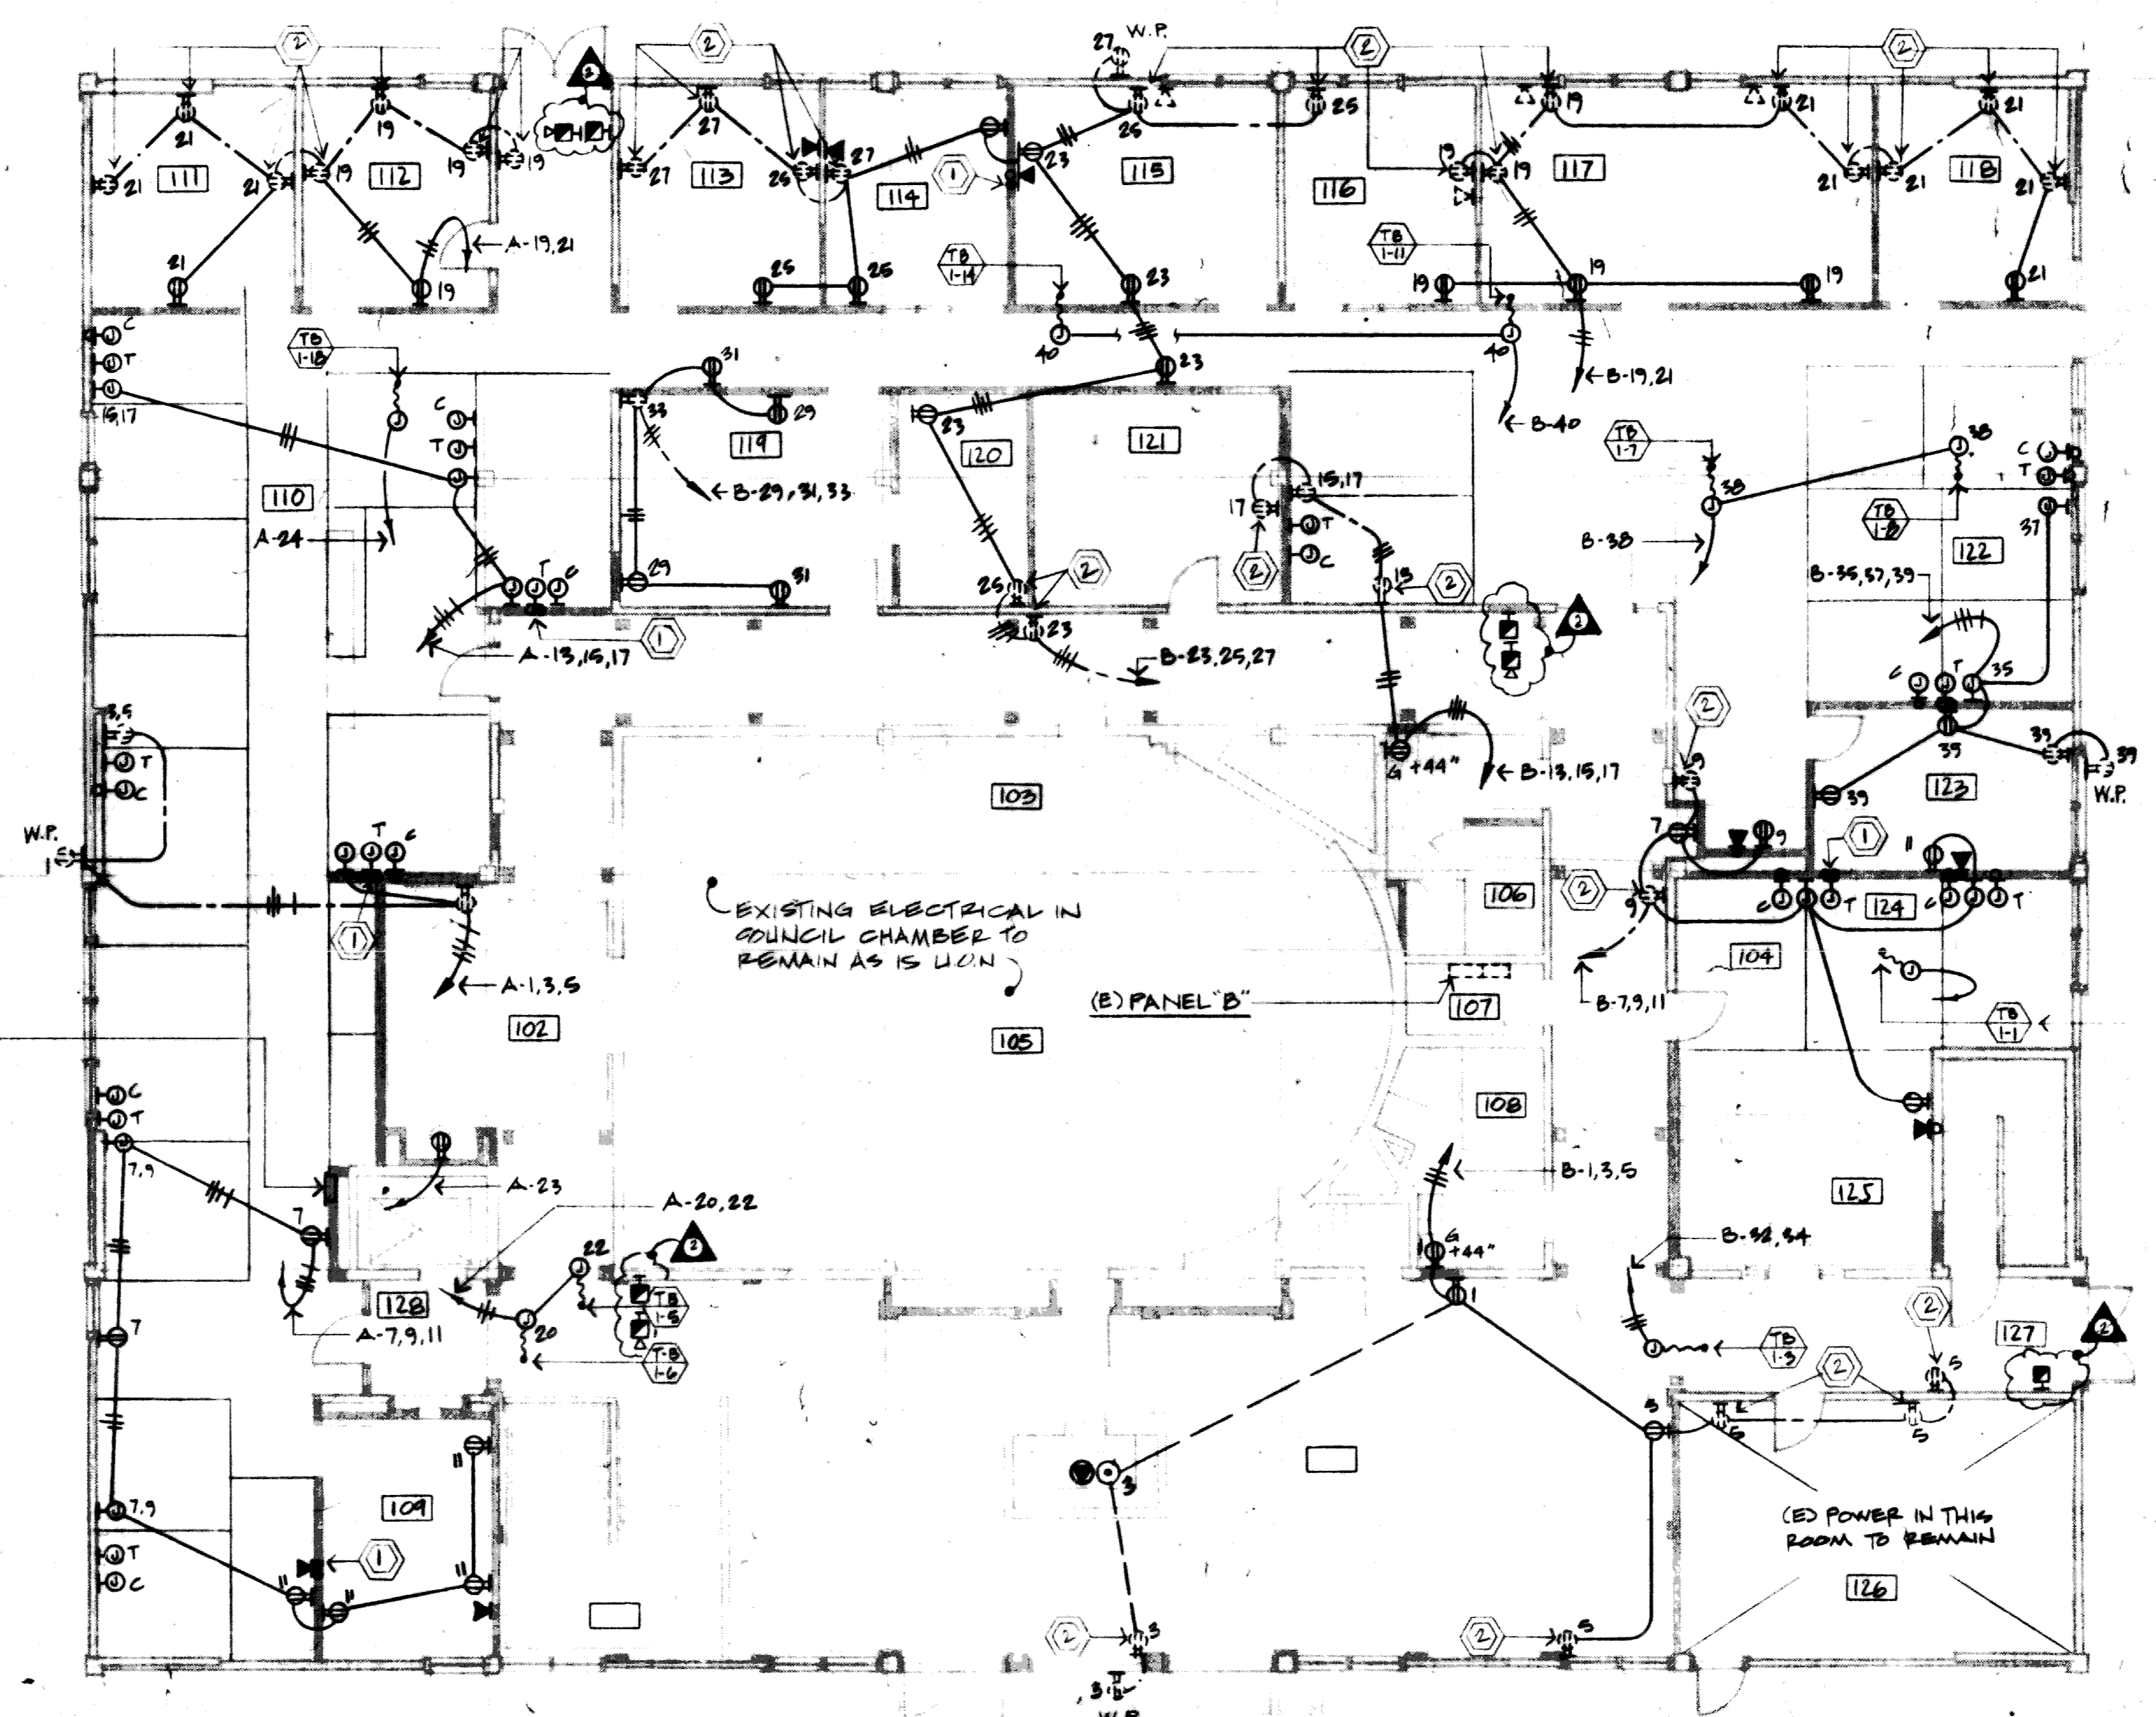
2
2
27 W.P.
2
2
2
21
19
27
26
25
19
21
21
111
21
19
112
19
19
27
113
26
27
114
1
23
115
116
19
19
117
21
21
118
21
A-19,21
TB 1-14
TB 1-11
21
19
25
25
23
19
19
19
21
C
T
TB 1-18
31
29
40
23
40
B-19,21
15,17
C
T
33
119
B-40
23
121
120
TB 1-7
38
C
T
110
B-29,31,33
15,17
38
17
T
TB 1-2
A-24
C
B-38
122
37
29
31
2
T
C
25
2
15
2
B-35,37,39
23
2
A-13,15,17
1
B-23,25,27
2
C
T
35
3,5
T
C
2
G +44"
B-13,15,17
39
39
9
W.P.
103
39
123
W.P.
T
C
7
9
1
11
1
2
106
C
T
124
C
T
1
EXISTING ELECTRICAL IN COUNCIL CHAMBER TO REMAIN AS IS U.O.N
A-1,3,5
104
(E) PANEL "B"
107
B-7,9,11
TB 1-1
102
105
C
T
108
7,9
A-23
B-1,3,5
7
A-20,22
2
G +44"
125
22
TB 1-5
B-32,34
128
20
1
A-7,9,11
T-B 1-6
7
TB 1-3
2
2
127
2
5
11
5
109
3
5
7,9
1
T
11
C
11
11
(E) POWER IN THIS ROOM TO REMAIN
126
2
3
2
5
3
W.P.